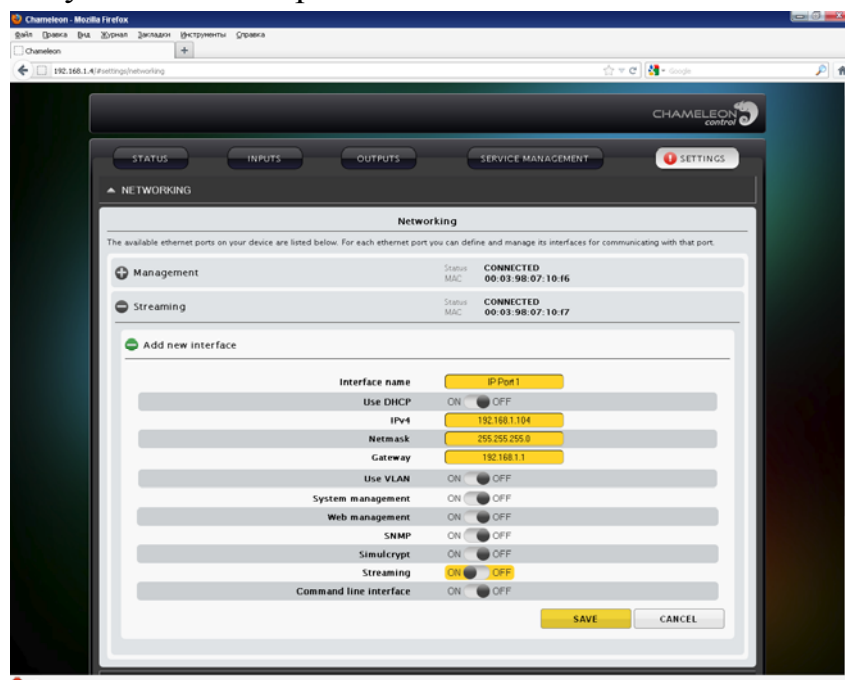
Chameleon - Mozilla Firefox

Файл Правка Вид Журнал Закладки Инструменты Справка

Chameleon

192.168.1.4/#settings/networking

Google

CHAMELEON control

STATUS INPUTS OUTPUTS SERVICE MANAGEMENT SETTINGS

NETWORKING

Networking

The available ethernet ports on your device are listed below. For each ethernet port you can define and manage its interfaces for communicating with that port.

Management Status CONNECTED MAC 00:03:98:07:10:f6

Streaming Status CONNECTED MAC 00:03:98:07:10:f7

Add new interface

| | |
|---|---|
| Interface name | IP Port 1 |
| Use DHCP | ON OFF |
| IPv4 | 192.168.1.104 |
| Netmask | 255.255.255.0 |
| Gateway | 192.168.1.1 |
| Use VLAN | ON OFF |
| System management | ON OFF |
| Web management | ON OFF |
| SNMP | ON OFF |
| Simulcrypt | ON OFF |
| Streaming | ON OFF |
| Command line interface | ON OFF |

SAVE CANCEL